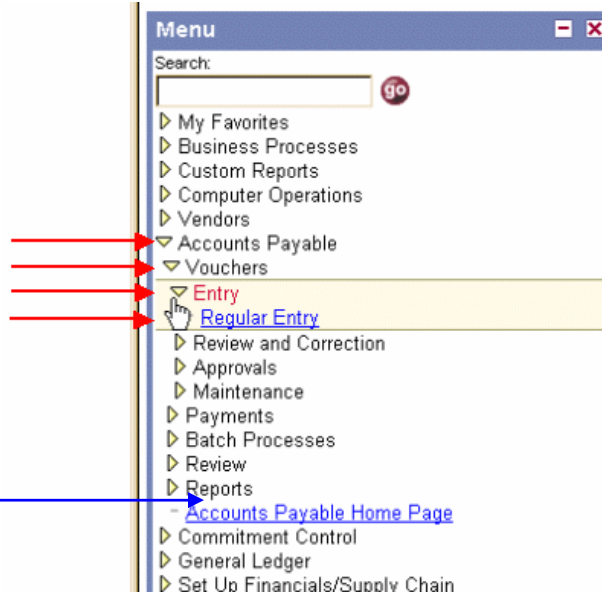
Menu

Search:

go

My Favorites
Business Processes
Custom Reports
Computer Operations
Vendors
Accounts Payable
Vouchers
Entry
Regular Entry
Review and Correction
Approvals
Maintenance
Payments
Batch Processes
Review
Reports
Accounts Payable Home Page
Commitment Control
General Ledger
Set Up Financials/Supply Chain